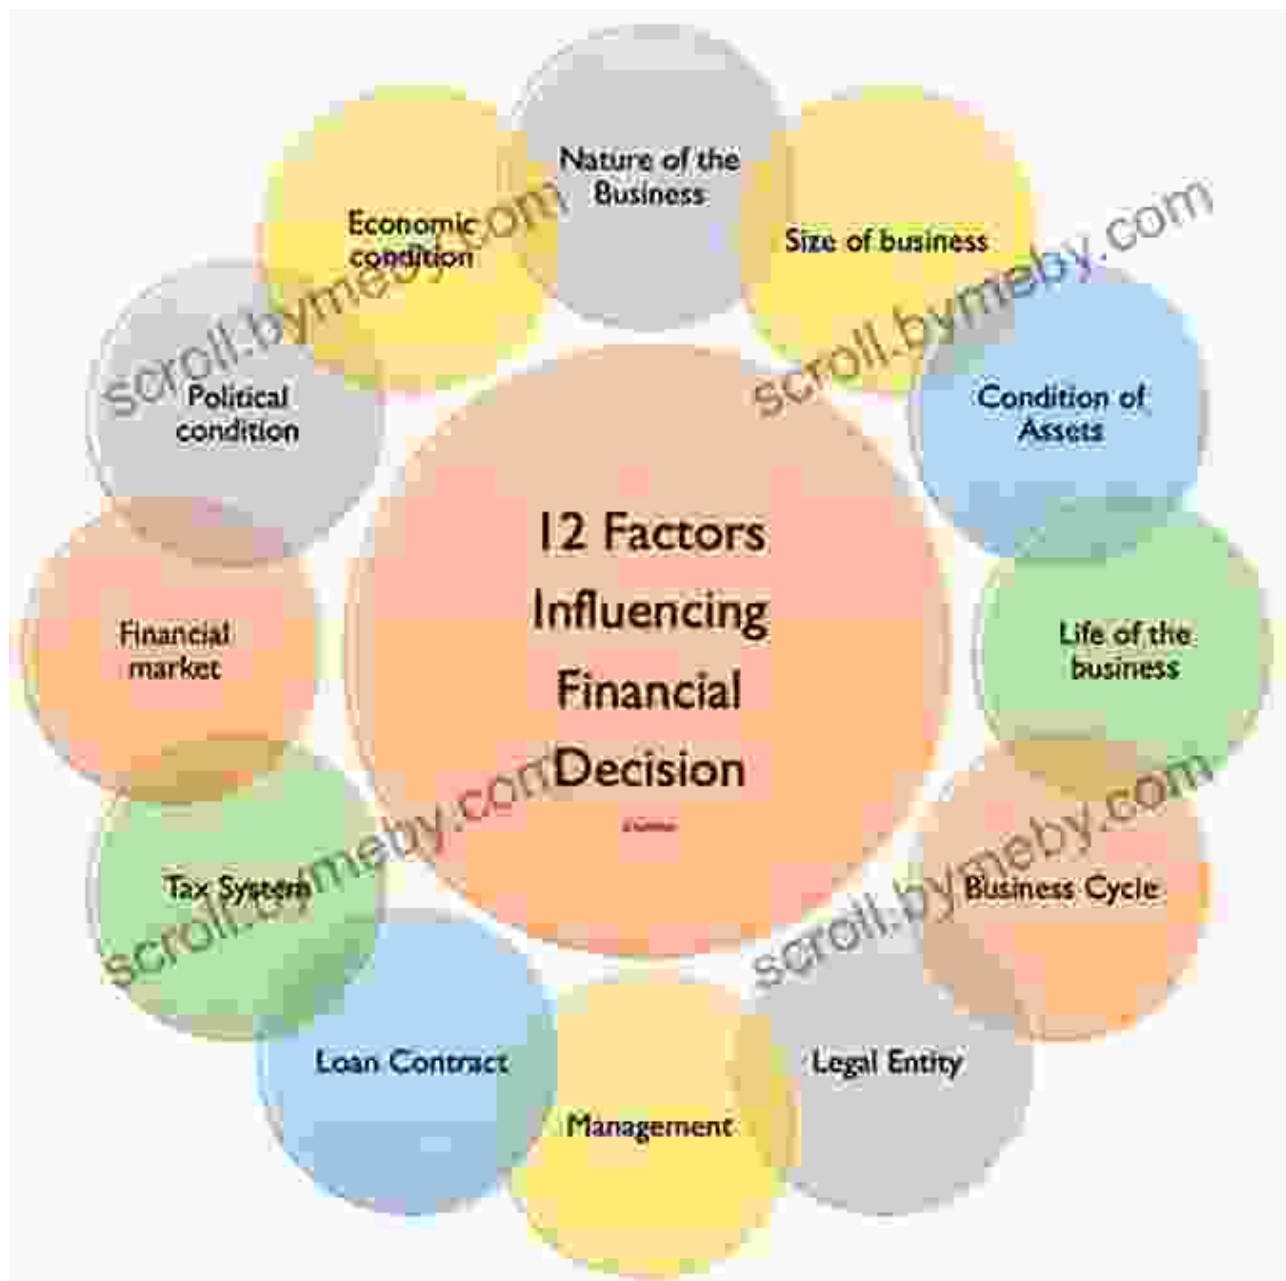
12 Factors Influencing Financial Decision

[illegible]

Nature of the Business

Size of business

Condition of Assets

Life of the business

Business Cycle

Legal Entity

Management

Loan Contract

Tax System

Financial market

Political condition

Economic condition

scroll.bymeby.com

scroll.bymeby.com

scroll.bymeby.com

scroll.bymeby.com